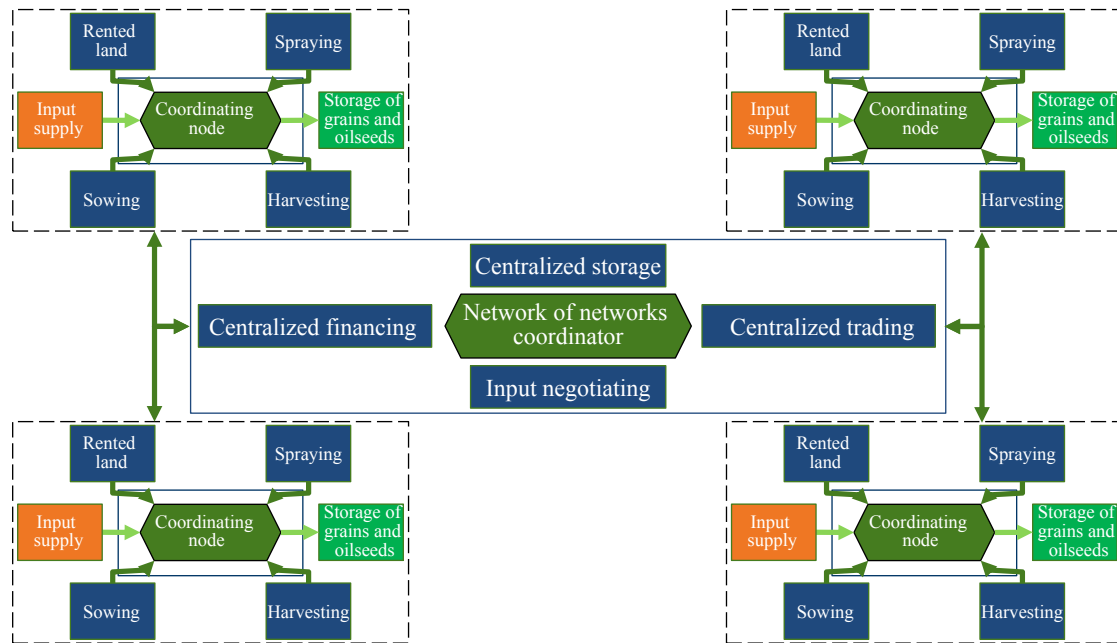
Rented land
Spraying
Input supply
Coordinating node
Storage of grains and oilseeds
Sowing
Harvesting

Rented land
Spraying
Input supply
Coordinating node
Storage of grains and oilseeds
Sowing
Harvesting

Centralized storage
Centralized financing
Network of networks coordinator
Centralized trading
Input negotiating

Rented land
Spraying
Input supply
Coordinating node
Storage of grains and oilseeds
Sowing
Harvesting

Rented land
Spraying
Input supply
Coordinating node
Storage of grains and oilseeds
Sowing
Harvesting